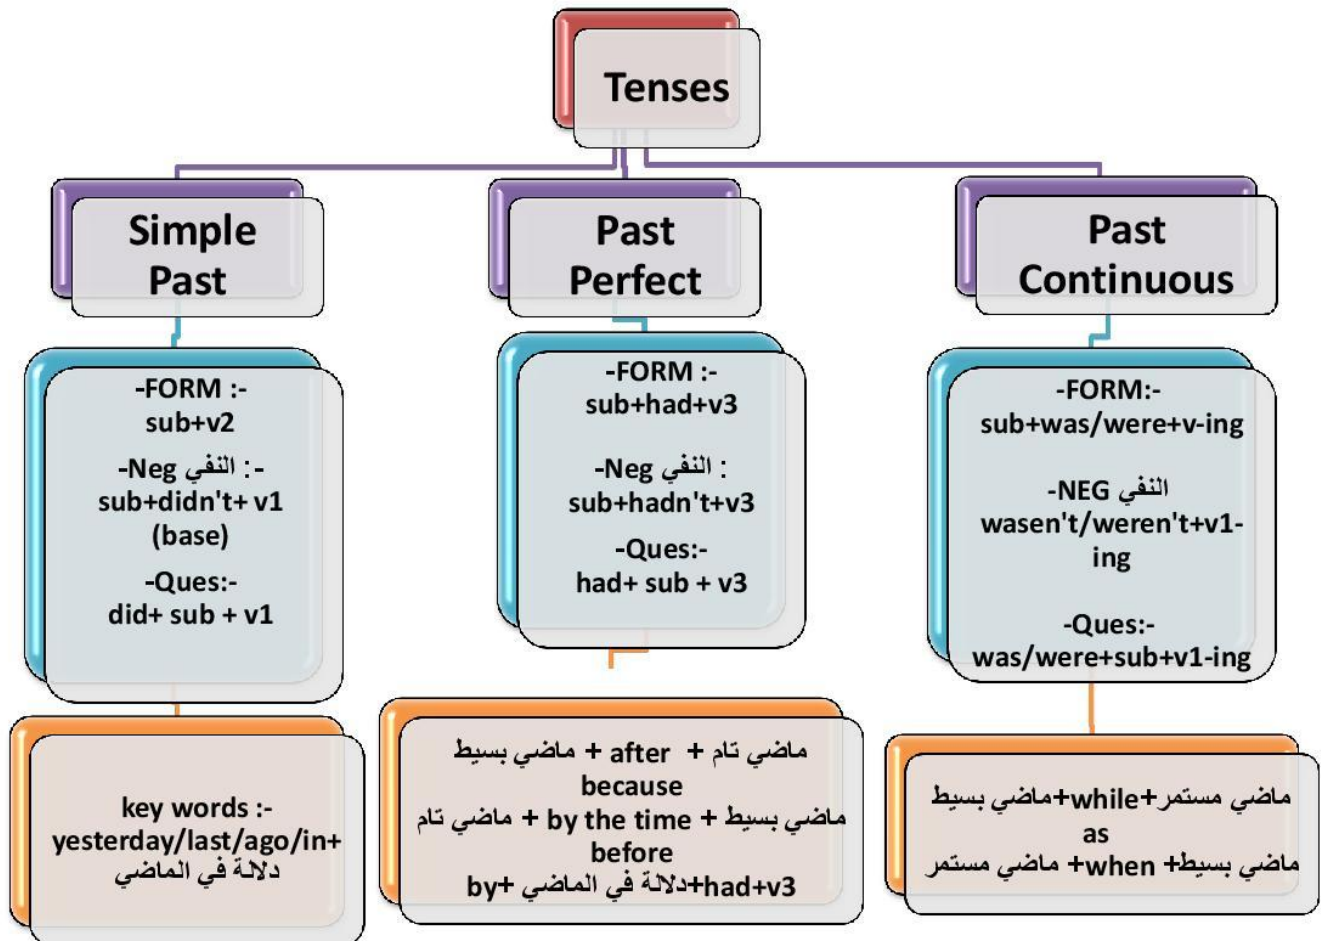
Tenses

Simple Past

-FORM :-
sub+v2
-Neg النفي :-
sub+didn't+ v1 (base)
-Ques:-
did+ sub + v1

key words :-
yesterday/last/ago/in+ دلالة في الماضي

Past Perfect

-FORM :-
sub+had+v3
-Neg النفي :
sub+hadn't+v3
-Ques:-
had+ sub + v3

ماضي تام + after + ماضي بسيط
because
ماضي بسيط + by the time + ماضي تام
before
by+ دلالة في الماضي +had+v3

Past Continuous

-FORM:-
sub+was/were+v-ing
-NEG النفي
wasen't/weren't+v1-ing
-Ques:-
was/were+sub+v1-ing

ماضي مستمر+while+ماضي بسيط
as
ماضي بسيط+ when+ ماضي مستمر